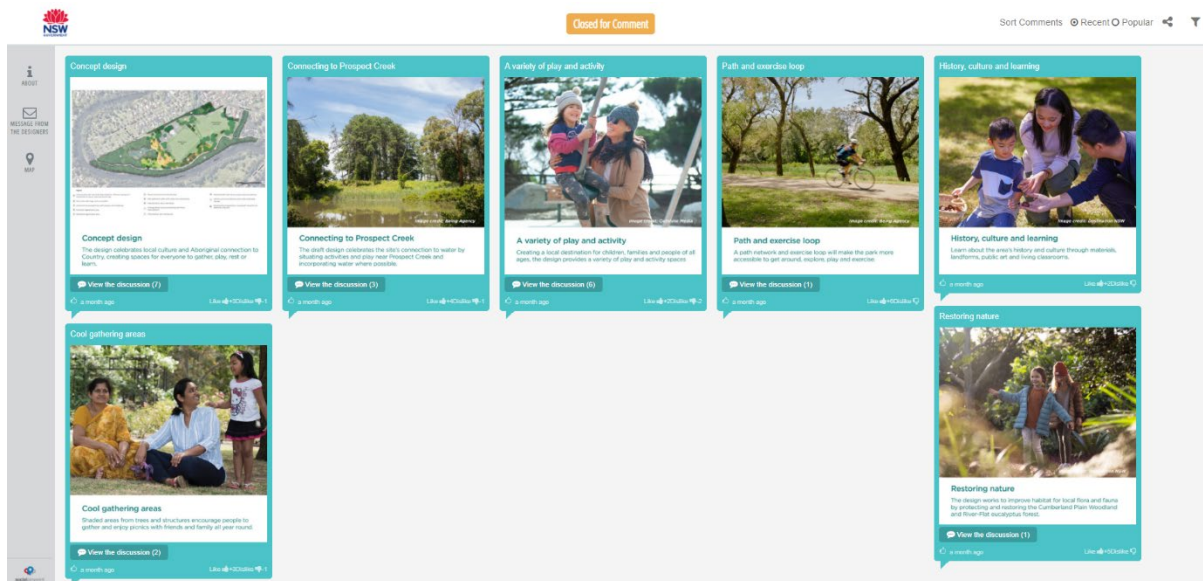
NSW GOVERNMENT

Closed for Comment

Sort Comments Recent Popular

ABOUT

MESSAGE FROM THE DESIGNERS

MAP

Concept design

Concept design

The design celebrates local culture and Aboriginal connection to Country, creating spaces for everyone to gather, play, rest or learn.

View the discussion (7)

a month ago

Like +3 Dislike -1

Connecting to Prospect Creek

Image credit: Being Agency

Connecting to Prospect Creek

The draft design celebrates the site's connection to water by situating activities and play near Prospect Creek and incorporating water where possible.

View the discussion (3)

a month ago

Like +4 Dislike -1

A variety of play and activity

Image credit: Cumberland Media

A variety of play and activity

Creating a local destination for children, families and people of all ages, the design provides a variety of play and activity spaces.

View the discussion (6)

a month ago

Like +3 Dislike -2

Path and exercise loop

Image credit: Being Agency

Path and exercise loop

A path network and exercise loop will make the park more accessible to get around, explore, play and exercise.

View the discussion (1)

a month ago

Like +6 Dislike

History, culture and learning

Image credit: Destination NSW

History, culture and learning

Learn about the area's history and culture through materials, landforms, public art and living classrooms.

a month ago

Like +2 Dislike

Cool gathering areas

Cool gathering areas

Shaded areas from trees and structures encourage people to gather and enjoy picnics with friends and family all year round.

View the discussion (2)

a month ago

Like +3 Dislike -1

Restoring nature

Restoring nature

The design works to improve habitat for local flora and fauna by protecting and restoring the Cumberland Plain Woodland and River-Flat eucalyptus forest.

View the discussion (1)

a month ago

Like +6 Dislike